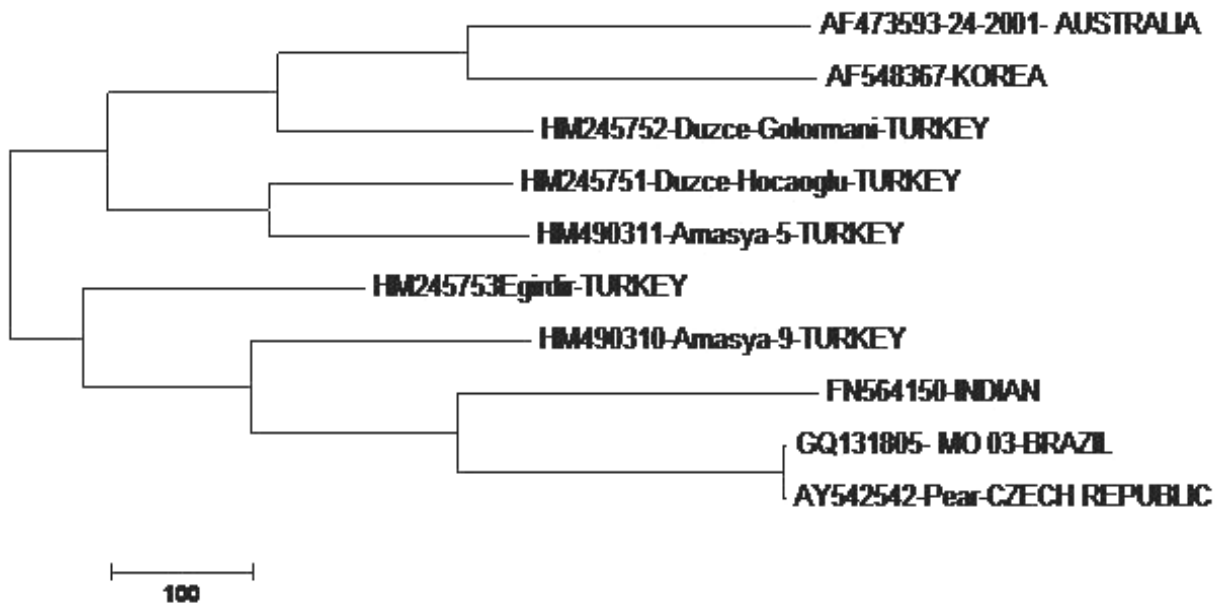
AF473593-24-2001- AUSTRALIA
AF548367-KOREA
HM245752-Duzce-Golormani-TURKEY
HM245751-Duzce-Hocaoglu-TURKEY
HM490311-Amasya-5-TURKEY
HM245753Egirdir-TURKEY
HM490310-Amasya-9-TURKEY
FN564150-INDIAN
GQ131805- MO 03-BRAZIL
AY542542-Pear-CZECH REPUBLIC

100